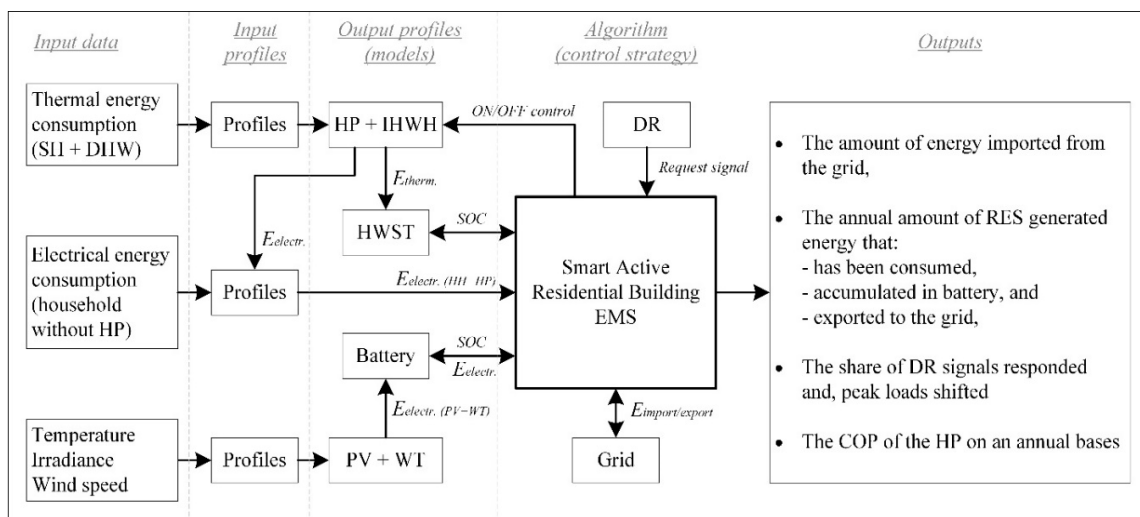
Input data

Input profiles

Output profiles (models)

Algorithm (control strategy)

Outputs

Thermal energy consumption (SH + DHW)

Profiles

HP + IHWH

ON/OFF control

DR

Request signal

$E_{therm.}$

HWST

SOC

$E_{electr.}$

Electrical energy consumption (household without HP)

Profiles

$E_{electr.\ (HH\ HP)}$

Smart Active Residential Building EMS

Battery

SOC

$E_{electr.}$

$E_{electr.\ (PV-WT)}$

$E_{import/export}$

Temperature Irradiance Wind speed

Profiles

PV + WT

Grid

• The amount of energy imported from the grid,

• The annual amount of RES generated energy that:
- has been consumed,
- accumulated in battery, and
- exported to the grid,

• The share of DR signals responded and, peak loads shifted

• The COP of the HP on an annual bases